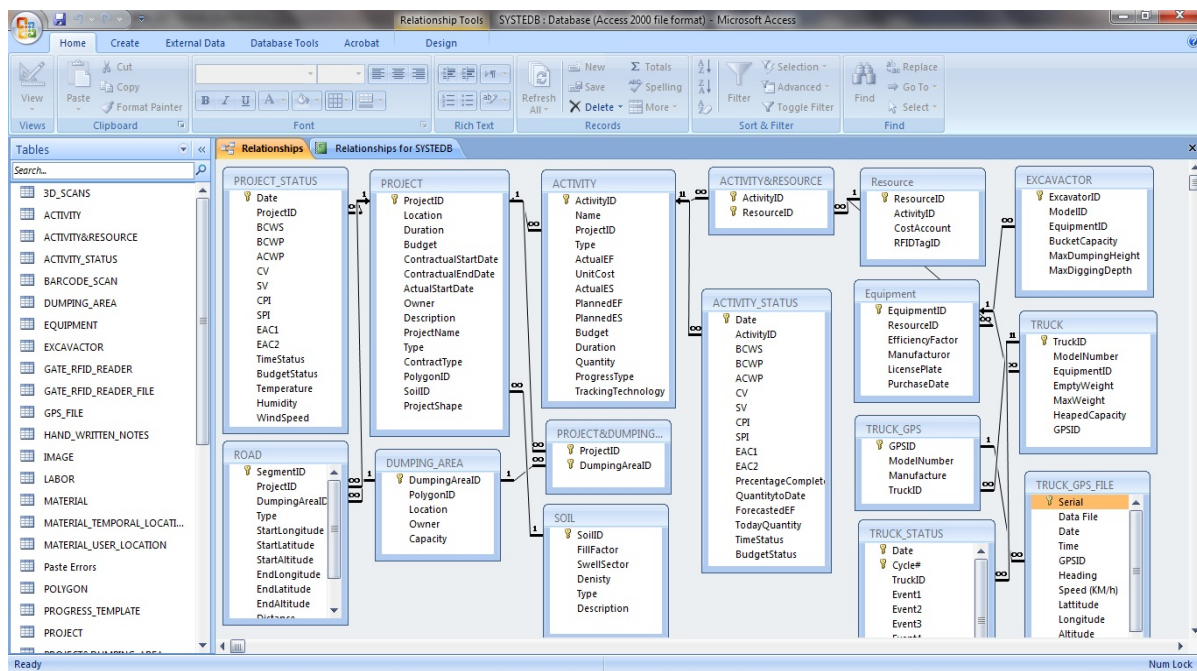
Relationship Tools SYSTEDB : Database (Access 2000 file format) - Microsoft Access

Home Create External Data Database Tools Acrobat Design

View Paste Cut Copy Format Painter B I U A Refresh All New Save Delete Totals Spelling More Filter Selection Advanced Toggle Filter Find Replace Go To Select

Views Clipboard Font Rich Text Records Sort & Filter Find

Tables
Search...
3D_SCANS
ACTIVITY
ACTIVITY&RESOURCE
ACTIVITY_STATUS
BARCODE_SCAN
DUMPING_AREA
EQUIPMENT
EXCAVACTOR
GATE_RFID_READER
GATE_RFID_READER_FILE
GPS_FILE
HAND_WRITTEN_NOTES
IMAGE
LABOR
MATERIAL
MATERIAL_TEMPORAL_LOCATI...
MATERIAL_USER_LOCATION
Paste Errors
POLYGON
PROGRESS_TEMPLATE
PROJECT

Relationships Relationships for SYSTEDB

PROJECT_STATUS
Date
ProjectID
BCWS
BCWP
ACWP
CV
SV
CPI
SPI
EAC1
EAC2
TimeStatus
BudgetStatus
Temperature
Humidity
WindSpeed

PROJECT
ProjectID
Location
Duration
Budget
ContractualStartDate
ContractualEndDate
ActualStartDate
Owner
Description
ProjectName
Type
ContractType
PolygonID
SoilID
ProjectShape

ACTIVITY
ActivityID
Name
ProjectID
Type
ActualEF
UnitCost
ActualES
PlannedEF
PlannedES
Budget
Duration
Quantity
ProgressType
TrackingTechnology

ACTIVITY&RESOURCE
ActivityID
ResourceID

Resource
ResourceID
ActivityID
CostAccount
RFIDTagID

EXCAVACTOR
ExcavatorID
ModelID
EquipmentID
BucketCapacity
MaxDumpingHeight
MaxDiggingDepth

ACTIVITY_STATUS
Date
ActivityID
BCWS
BCWP
ACWP
CV
SV
CPI
SPI
EAC1
EAC2
PrecentageComplete
QuantitytoDate
ForecastedEF
TodayQuantity
TimeStatus
BudgetStatus

Equipment
EquipmentID
ResourceID
EfficiencyFactor
Manufacturor
LicensePlate
PurchaseDate

TRUCK
TruckID
ModelNumber
EquipmentID
EmptyWeight
MaxWeight
HeapedCapacity
GPSID

ROAD
SegmentID
ProjectID
DumpingAreaID
Type
StartLongitude
StartLatitude
StartAltitude
EndLongitude
EndLatitude
EndAltitude

DUMPING_AREA
DumpingAreaID
PolygonID
Location
Owner
Capacity

PROJECT&DUMPING...
ProjectID
DumpingAreaID

SOIL
SoilID
FillFactor
SwellSector
Denisty
Type
Description

TRUCK_GPS
GPSID
ModelNumber
Manufacture
TruckID

TRUCK_STATUS
Date
Cycle#
TruckID
Event1
Event2
Event3

TRUCK_GPS_FILE
Serial
Data File
Date
Time
GPSID
Heading
Speed (KM/h)
Lattitude
Longitude
Altitude

Ready
Num Lock